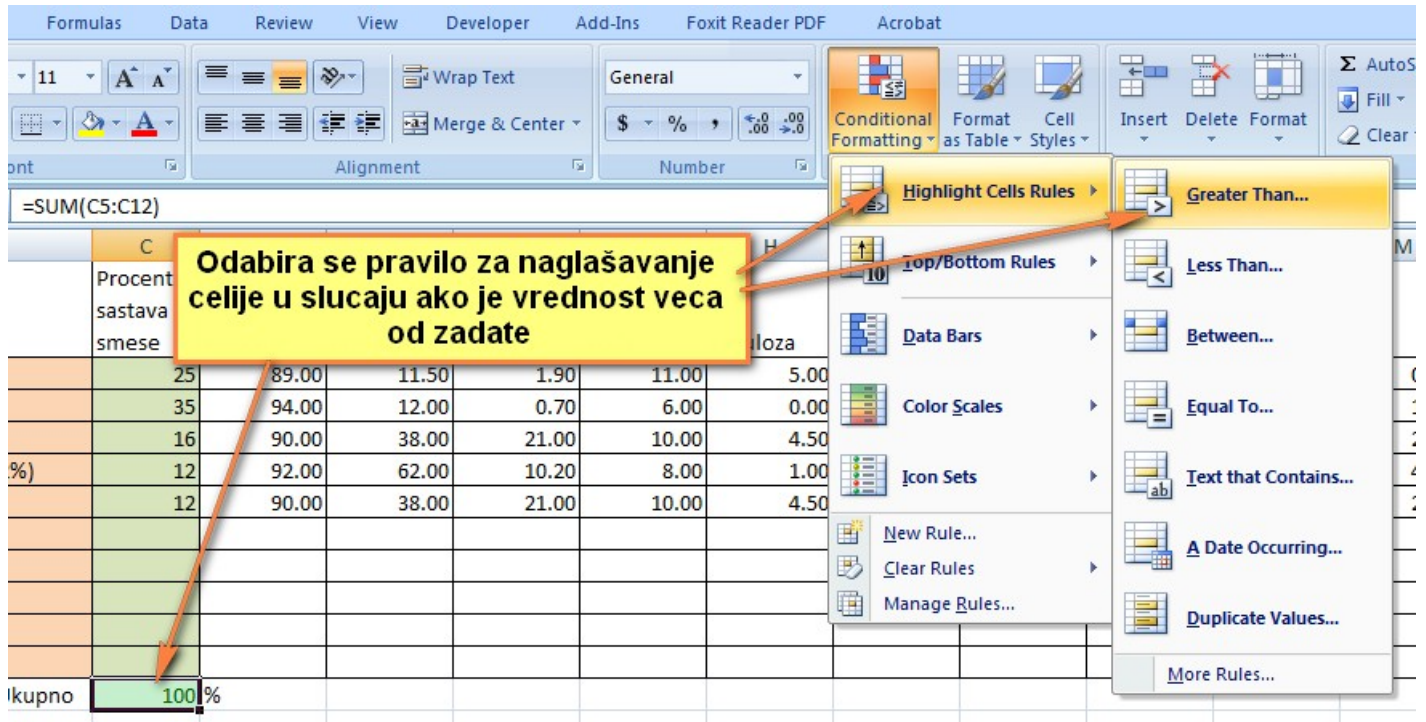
Formulas Data Review View Developer Add-Ins Foxit Reader PDF Acrobat

11 A A

Wrap Text

Merge & Center

General

$ % , .00 .00

Conditional Formatting

Format as Table

Cell Styles

Insert Delete Format

Σ AutoS

Fill

Clear

ont

Alignment

Number

=SUM(C5:C12)

C

H

M

Procent sastava smese

uloza

Odabira se pravilo za naglašavanje celije u slucaju ako je vrednost veca od zadate

| 25 | 89.00 | 11.50 | 1.90 | 11.00 | 5.00 |
|---|---|---|---|---|---|
| 35 | 94.00 | 12.00 | 0.70 | 6.00 | 0.00 |
| 16 | 90.00 | 38.00 | 21.00 | 10.00 | 4.50 |
| 12 | 92.00 | 62.00 | 10.20 | 8.00 | 1.00 |
| 12 | 90.00 | 38.00 | 21.00 | 10.00 | 4.50 |

%)

Ukupno 100 %

Highlight Cells Rules

Top/Bottom Rules

Data Bars

Color Scales

Icon Sets

New Rule...

Clear Rules

Manage Rules...

Greater Than...

Less Than...

Between...

Equal To...

Text that Contains...

A Date Occurring...

Duplicate Values...

More Rules...